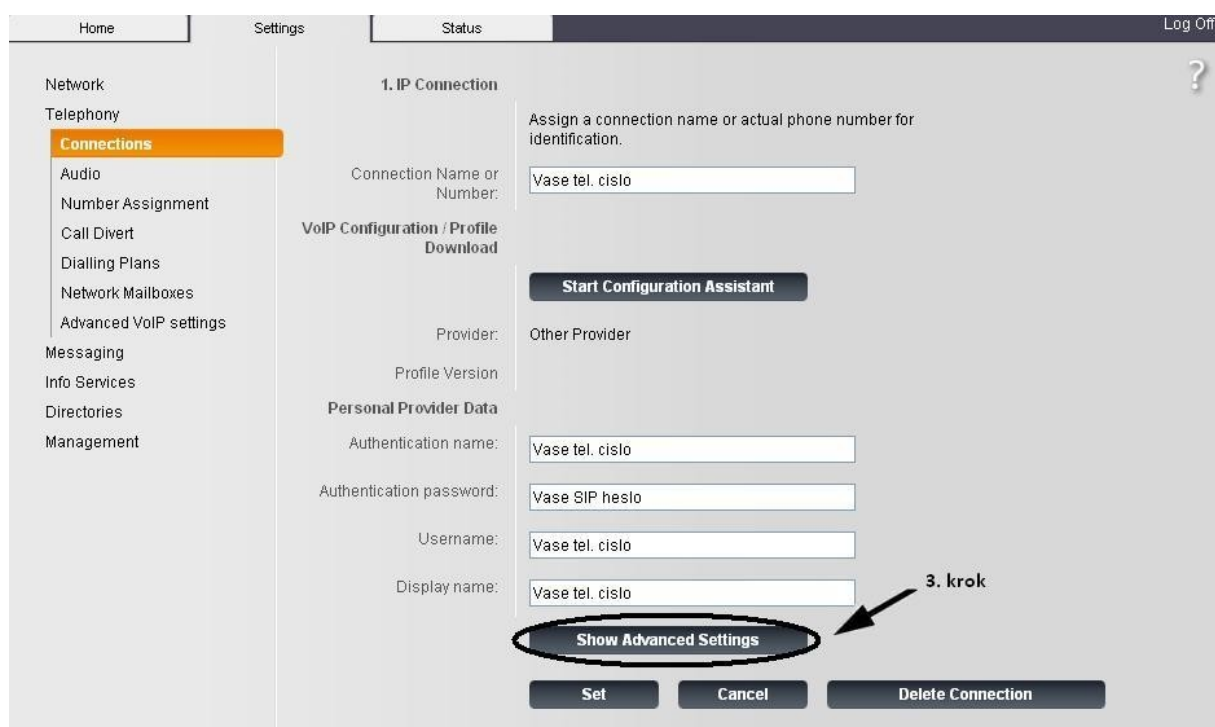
Home | Settings | Status | Log Off

Network
Telephony
Connections
Audio
Number Assignment
Call Divert
Dialling Plans
Network Mailboxes
Advanced VoIP settings
Messaging
Info Services
Directories
Management

?

1. IP Connection

Assign a connection name or actual phone number for identification.

Connection Name or Number: Vase tel. cislo

VoIP Configuration / Profile Download

Start Configuration Assistant

Provider: Other Provider

Profile Version

Personal Provider Data

Authentication name: Vase tel. cislo

Authentication password: Vase SIP heslo

Username: Vase tel. cislo

Display name: Vase tel. cislo

3. krok

Show Advanced Settings

Set
Cancel
Delete Connection